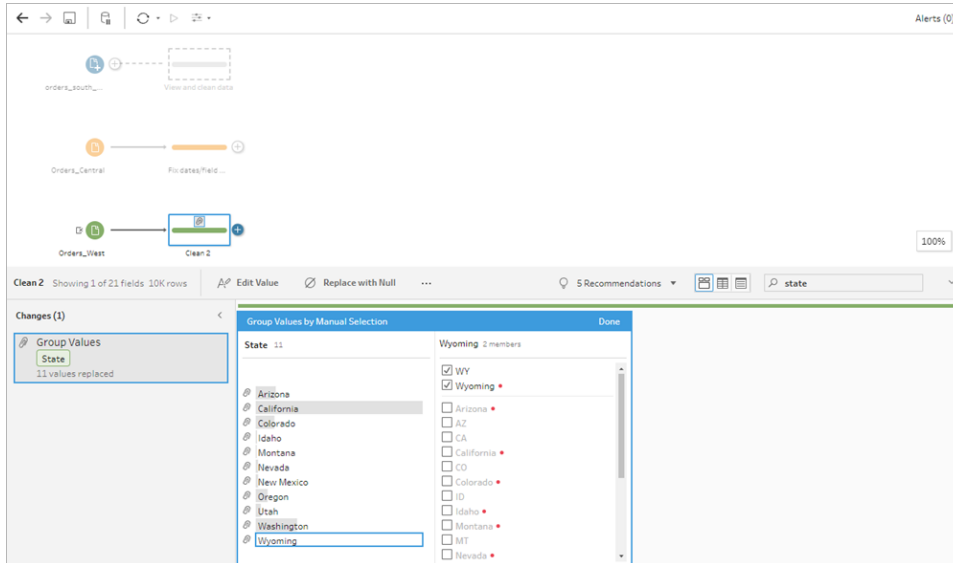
Alerts (0)

Orders_south_...

View and clean data

Orders_Central

Fix dates/field ...

Orders_West

Clean 2

100%

Clean 2 Showing 1 of 21 fields 10K rows

Edit Value

Replace with Null

...

5 Recommendations

state

Changes (1)

Group Values

State

11 values replaced

Group Values by Manual Selection

Done

State 11

Arizona
California
Colorado
Idaho
Montana
Nevada
New Mexico
Oregon
Utah
Washington
Wyoming

Wyoming 2 members

WY
Wyoming •
Arizona •
AZ
CA
California •
CO
Colorado •
ID
Idaho •
Montana •
MT
Nevada •